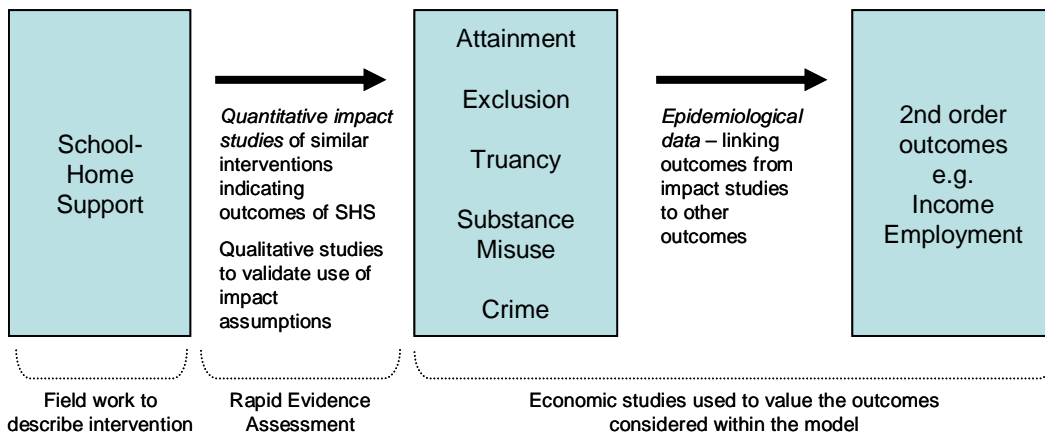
School-Home Support

*Quantitative impact studies* of similar interventions indicating outcomes of SHS

Qualitative studies to validate use of impact assumptions

Attainment

Exclusion

Truancy

Substance Misuse

Crime

*Epidemiological data* – linking outcomes from impact studies to other outcomes

2nd order outcomes e.g. Income Employment

Field work to describe intervention

Rapid Evidence Assessment

Economic studies used to value the outcomes considered within the model